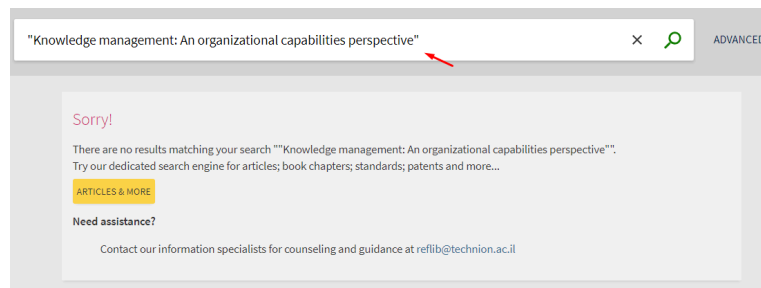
"Knowledge management: An organizational capabilities perspective"

ADVANCED

Sorry!

There are no results matching your search ""Knowledge management: An organizational capabilities perspective"".
Try our dedicated search engine for articles; book chapters; standards; patents and more...

ARTICLES & MORE

Need assistance?

Contact our information specialists for counseling and guidance at reflib@technion.ac.il